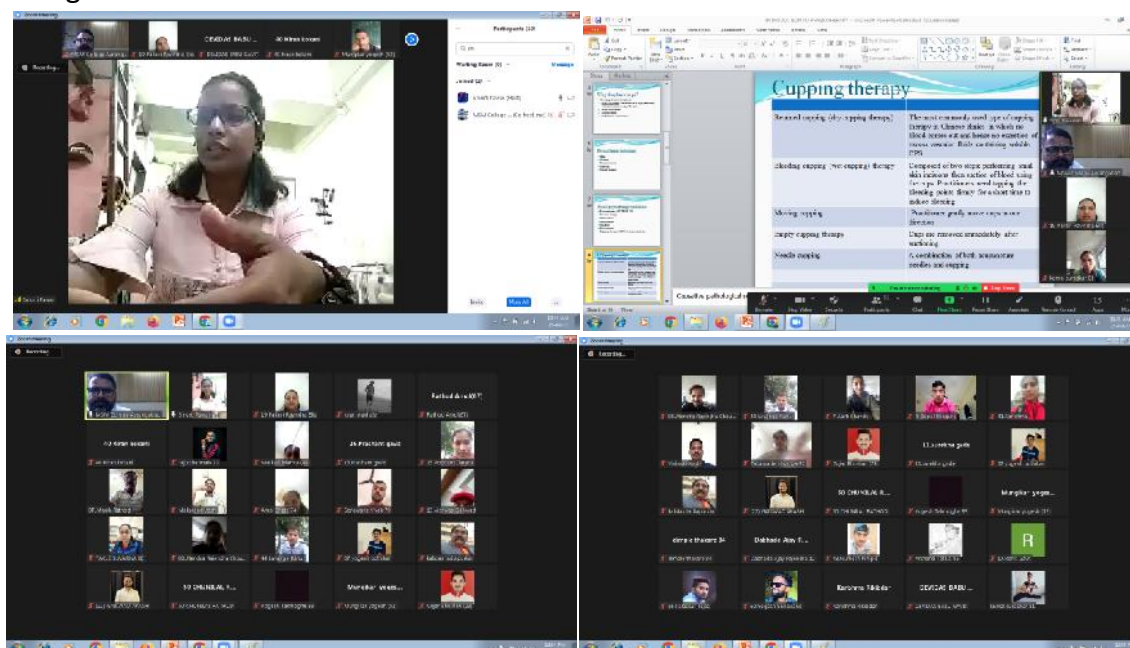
DEVIDAS BABU ...

40 Nilesh Sonawane

Participants (10)

Waiting Room (1)

Message

Recording...

Cupping therapy

| Retained cupping (dry cupping therapy) | The most commonly used type of cupping therapy in Chinese clinics, in which no blood is drawn out and leaves no scars from the cups. |
|---|---|
| Bleeding cupping (wet cupping) therapy | Composed of two steps: performing small skin incisions then suction of blood using the cups. Practitioners need tapping the bleeding points firmly for a short time to induce bleeding |
| Moving cupping | Practitioner gently moves cups in one direction |
| Empty cupping therapy | Cups are removed immediately after suctioning |
| Needle cupping | A combination of both acupuncture needles and cupping |

Recording...

Rathod Arun(47)

43 Kiran sonawane

26 Prashant giadi

50 DHUMAL K...

Mangikar yoges...

Recording...

13 sanchna gade

50 DHUMAL K...

Mangikar yoge...

Dabhade Alay S...

Karishma Shinde

DEVIDAS BABU ...

R